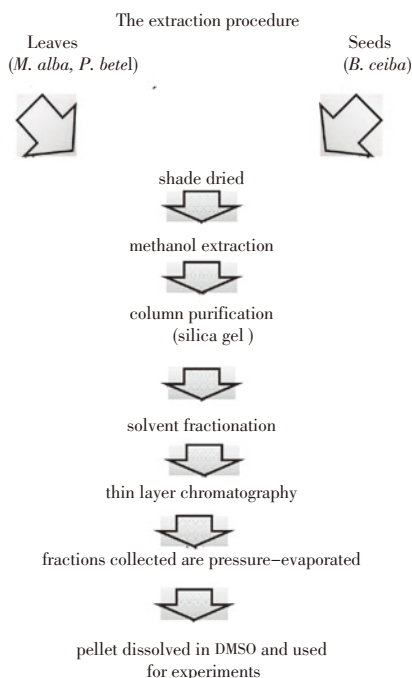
The extraction procedure

Leaves
(*M. alba*, *P. betel*)

Seeds
(*B. ceiba*)

shade dried

methanol extraction

column purification
(silica gel )

solvent fractionation

thin layer chromatography

fractions collected are pressure–evaporated

pellet dissolved in DMSO and used
for experiments